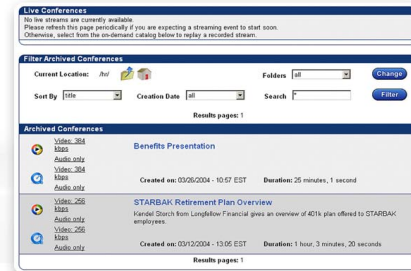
Live Conferences
No live streams are currently available.
Please refresh this page periodically if you are expecting a streaming event to start soon.
Otherwise, select from the on-demand catalog below to replay a recorded stream.

Filter Archived Conferences

Current Location: /hr/

Folders all

Change

Sort By title

Creation Date all

Search *

Filter

Results pages: 1

Archived Conferences

Video: 384 kbps
Audio only
Video: 384 kbps
Audio only

Benefits Presentation

Created on: 03/26/2004 - 10:57 EST Duration: 25 minutes, 1 second

Video: 256 kbps
Audio only
Video: 256 kbps
Audio only

STARBAK Retirement Plan Overview

Kendel Storch from Longfellow Financial gives an overview of 401k plan offered to STARBAK employees.

Created on: 03/12/2004 - 13:05 EST Duration: 1 hour, 3 minutes, 20 seconds

Results pages: 1